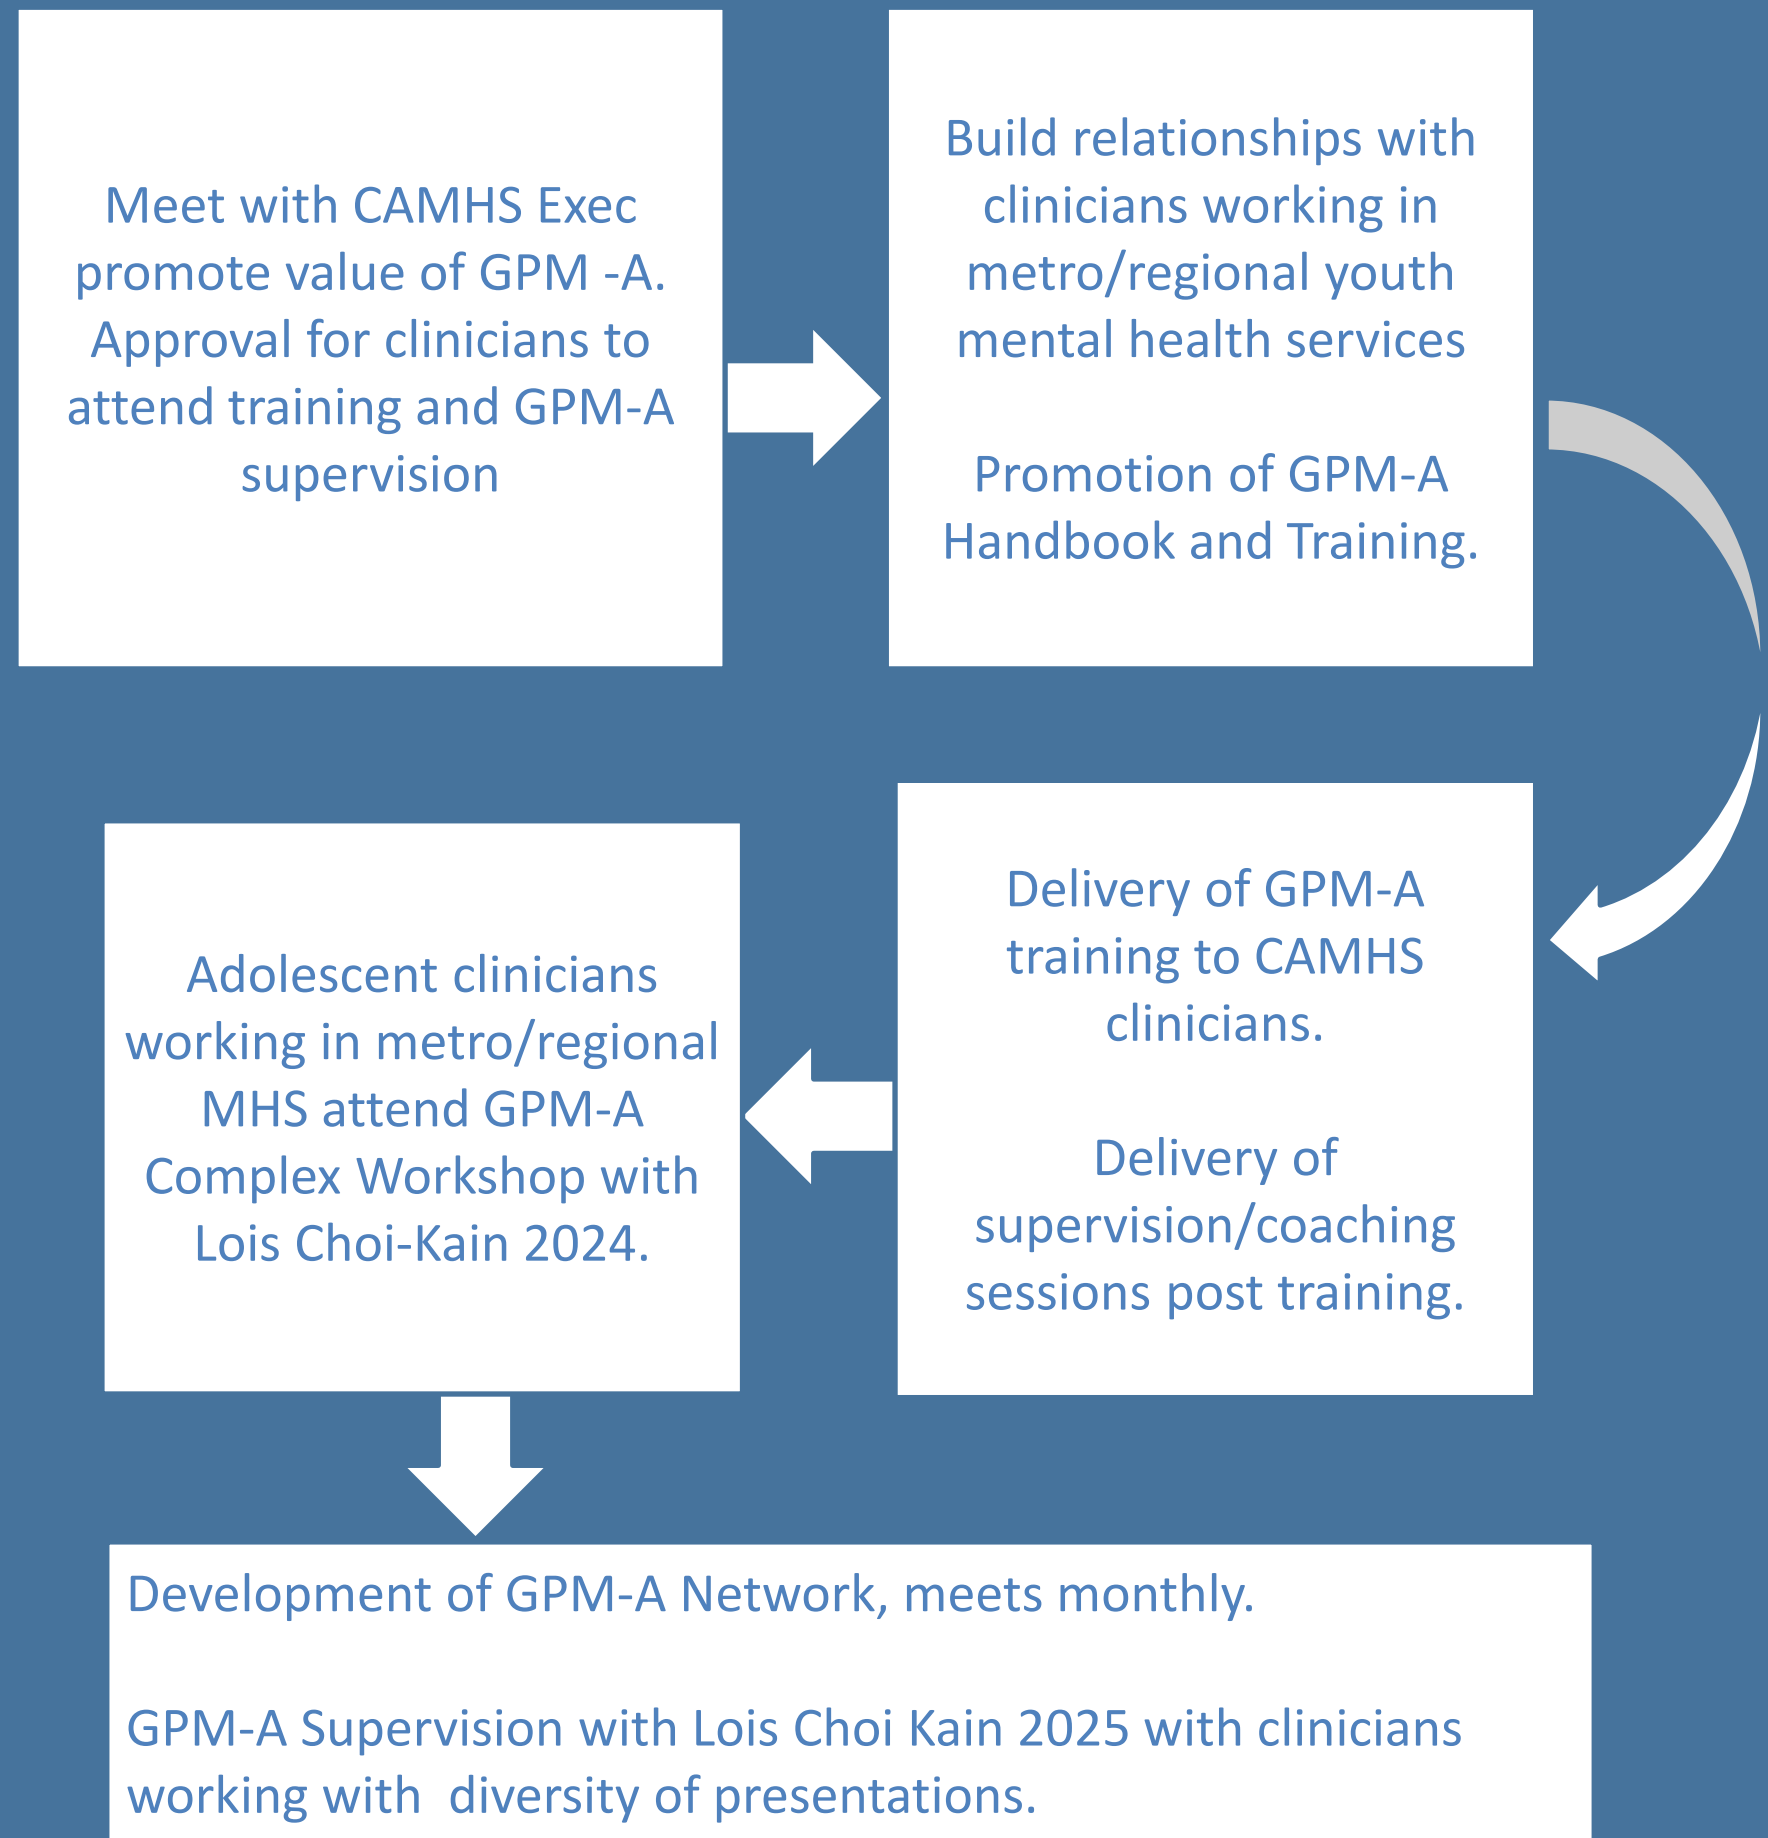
Meet with CAMHS Exec promote value of GPM -A. Approval for clinicians to attend training and GPM-A supervision

Build relationships with clinicians working in metro/regional youth mental health services

Promotion of GPM-A Handbook and Training.

Delivery of GPM-A training to CAMHS clinicians.

Delivery of supervision/coaching sessions post training.

Adolescent clinicians working in metro/regional MHS attend GPM-A Complex Workshop with Lois Choi-Kain 2024.

Development of GPM-A Network, meets monthly.

GPM-A Supervision with Lois Choi Kain 2025 with clinicians working with diversity of presentations.